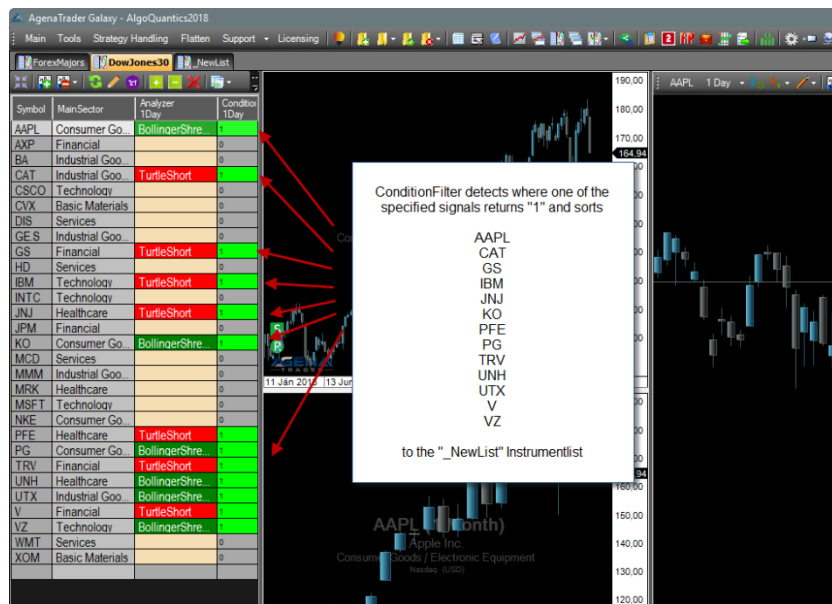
AgenaTrader Galaxy - AlgoQuantics2018

Main Tools Strategy Handling Flatten Support Licensing

ForexMajors DowJones30 _NewList

| Symbol | MainSector | Analyzer 1Day | Condition 1Day |
|---|---|---|---|
| AAPL | Consumer Go... | BollingerShre... | 1 |
| AXP | Financial | | 0 |
| BA | Industrial Goo... | | 0 |
| CAT | Industrial Goo... | TurtleShort | 1 |
| CSCO | Technology | | 0 |
| CVX | Basic Materials | | 0 |
| DIS | Services | | 0 |
| GE S | Industrial Goo... | | 0 |
| GS | Financial | TurtleShort | 1 |
| HD | Services | | 0 |
| IBM | Technology | TurtleShort | 1 |
| INTC | Technology | | 0 |
| JNJ | Healthcare | TurtleShort | 1 |
| JPM | Financial | | 0 |
| KO | Consumer Go... | BollingerShre... | 1 |
| MCD | Services | | 0 |
| MMM | Industrial Goo... | | 0 |
| MRK | Healthcare | | 0 |
| MSFT | Technology | | 0 |
| NKE | Consumer Goo... | | 0 |
| PFE | Healthcare | TurtleShort | 1 |
| PG | Consumer Go... | BollingerShre... | 1 |
| TRV | Financial | TurtleShort | 1 |
| UNH | Healthcare | BollingerShre... | 1 |
| UTX | Industrial Goo... | BollingerShre... | 1 |
| V | Financial | TurtleShort | 1 |
| VZ | Technology | BollingerShre... | 1 |
| WMT | Services | | 0 |
| XOM | Basic Materials | | 0 |

190,00
180,00
170,00
164,94
160,00
150,00
140,00
130,00
120,00

11 Jän 2016 13 Jun

AAPL (1 Month)
Apple Inc.
Consumer Goods / Electronic Equipment
Nasdaq (USD)

AAPL 1 Day

ConditionFilter detects where one of the specified signals returns "1" and sorts

AAPL
CAT
GS
IBM
JNJ
KO
PFE
PG
TRV
UNH
UTX
V
VZ

to the "_NewList" Instrumentlist